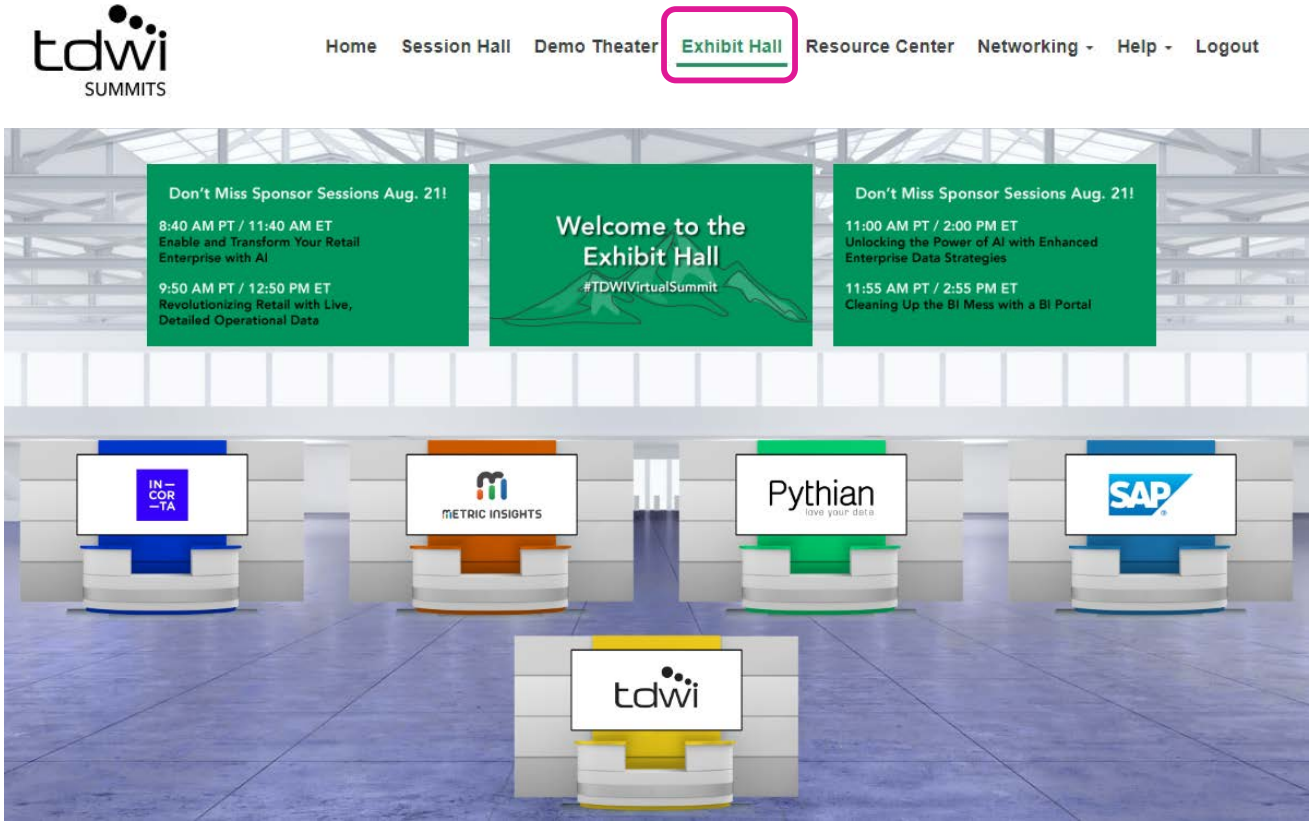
tdwi
SUMMITS

Home Session Hall Demo Theater Exhibit Hall Resource Center Networking Help Logout

Don't Miss Sponsor Sessions Aug. 21!

8:40 AM PT / 11:40 AM ET
Enable and Transform Your Retail Enterprise with AI

9:50 AM PT / 12:50 PM ET
Revolutionizing Retail with Live, Detailed Operational Data

Welcome to the Exhibit Hall
#TDWIVirtualSummit

Don't Miss Sponsor Sessions Aug. 21!

11:00 AM PT / 2:00 PM ET
Unlocking the Power of AI with Enhanced Enterprise Data Strategies

11:55 AM PT / 2:55 PM ET
Cleaning Up the BI Mess with a BI Portal

IN—
COR
—TA

METRIC INSIGHTS

Pythian
love your data

SAP

tdwi